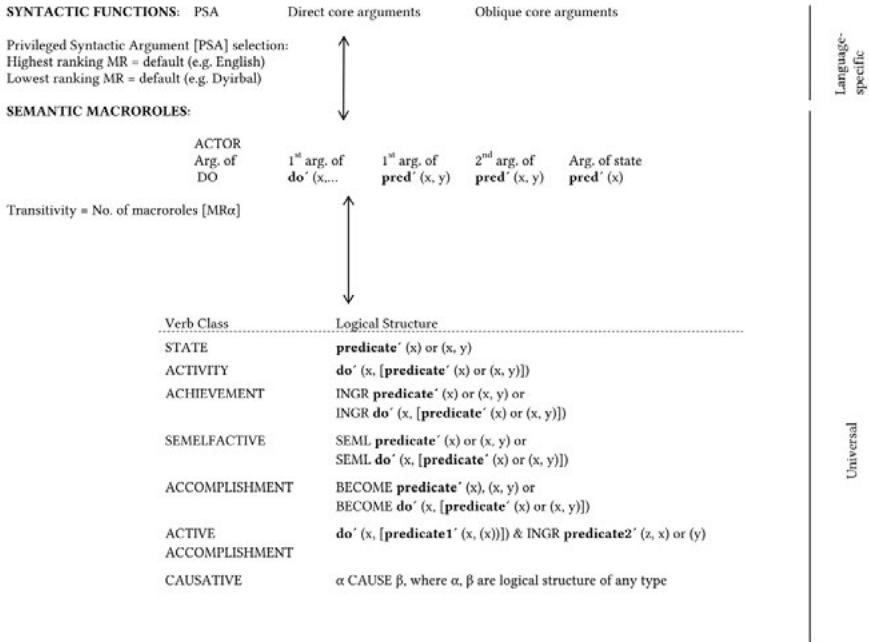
SYNTACTIC FUNCTIONS: PSA Direct core arguments Oblique core arguments

Privileged Syntactic Argument [PSA] selection:
Highest ranking MR = default (e.g. English)
Lowest ranking MR = default (e.g. Dyirbal)

SEMANTIC MACROROLES:

ACTOR
Arg. of DO
$1^{st}$ arg. of **do´** (x,...
$1^{st}$ arg. of **pred´** (x, y)
$2^{nd}$ arg. of **pred´** (x, y)
Arg. of state **pred´** (x)

Transitivity = No. of macroroles [MRα]

| Verb Class | Logical Structure |
|---|---|
| STATE | **predicate´** (x) or (x, y) |
| ACTIVITY | **do´** (x, [**predicate´** (x) or (x, y)]) |
| ACHIEVEMENT | INGR **predicate´** (x) or (x, y) or INGR **do´** (x, [**predicate´** (x) or (x, y)]) |
| SEMELFACTIVE | SEML **predicate´** (x) or (x, y) or SEML **do´** (x, [**predicate´** (x) or (x, y)]) |
| ACCOMPLISHMENT | BECOME **predicate´** (x), (x, y) or BECOME **do´** (x, [**predicate´** (x) or (x, y)]) |
| ACTIVE ACCOMPLISHMENT | **do´** (x, [**predicate1´** (x, (x))]) & INGR **predicate2´** (z, x) or (y) |
| CAUSATIVE | α CAUSE β, where α, β are logical structure of any type |

Language-specific

Universal